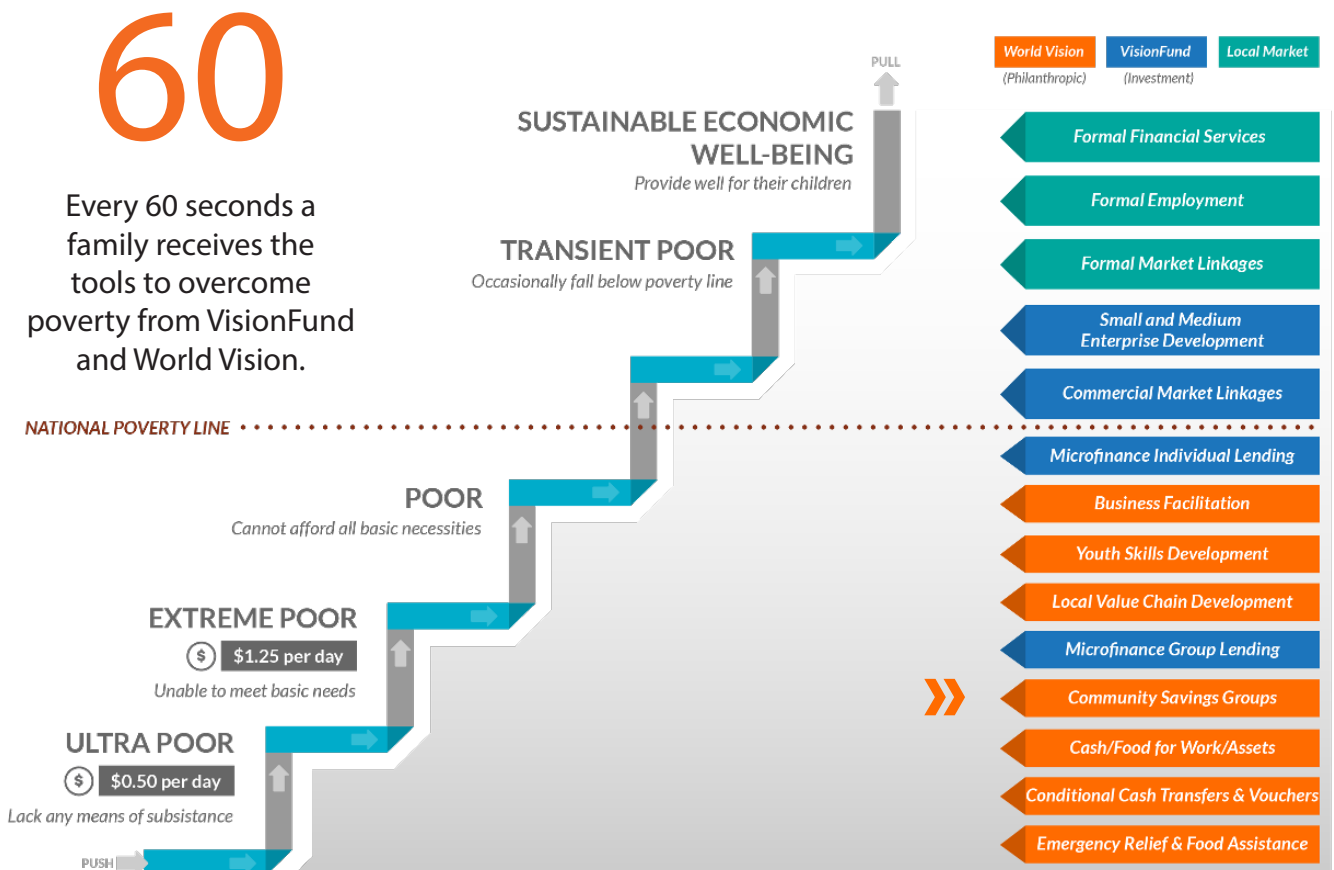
60

Every 60 seconds a family receives the tools to overcome poverty from VisionFund and World Vision.

PULL

World Vision (Philanthropic)
VisionFund (Investment)
Local Market

SUSTAINABLE ECONOMIC WELL-BEING
Provide well for their children

TRANSIENT POOR
Occasionally fall below poverty line

NATIONAL POVERTY LINE

POOR
Cannot afford all basic necessities

EXTREME POOR
$ $1.25 per day
Unable to meet basic needs

ULTRA POOR
$ $0.50 per day
Lack any means of subsistance

PUSH

Formal Financial Services
Formal Employment
Formal Market Linkages
Small and Medium Enterprise Development
Commercial Market Linkages
Microfinance Individual Lending
Business Facilitation
Youth Skills Development
Local Value Chain Development
Microfinance Group Lending
Community Savings Groups
Cash/Food for Work/Assets
Conditional Cash Transfers & Vouchers
Emergency Relief & Food Assistance